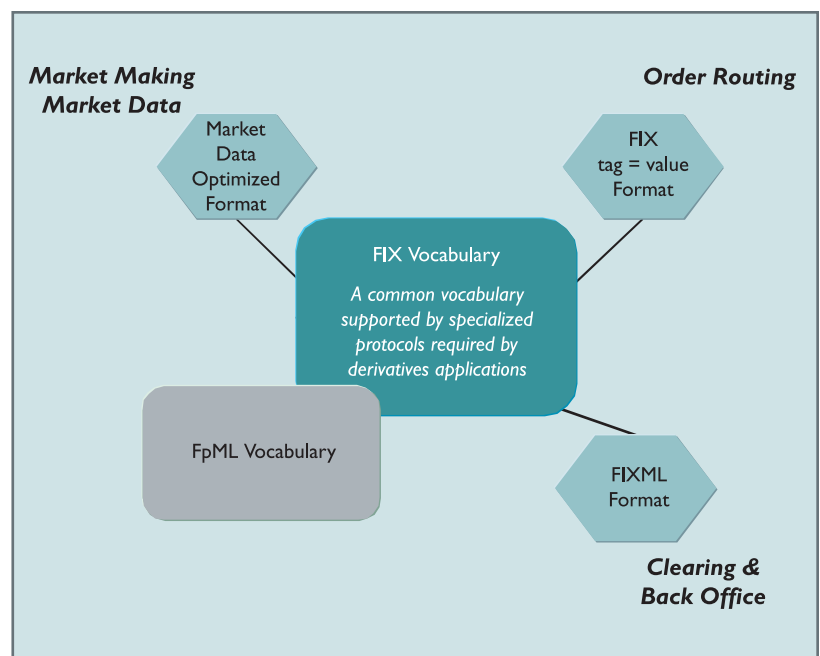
Market Making
Market Data

Order Routing

Market Data Optimized Format

FIX tag = value Format

FIX Vocabulary

A common vocabulary supported by specialized protocols required by derivatives applications

FpML Vocabulary

FIXML Format

Clearing & Back Office